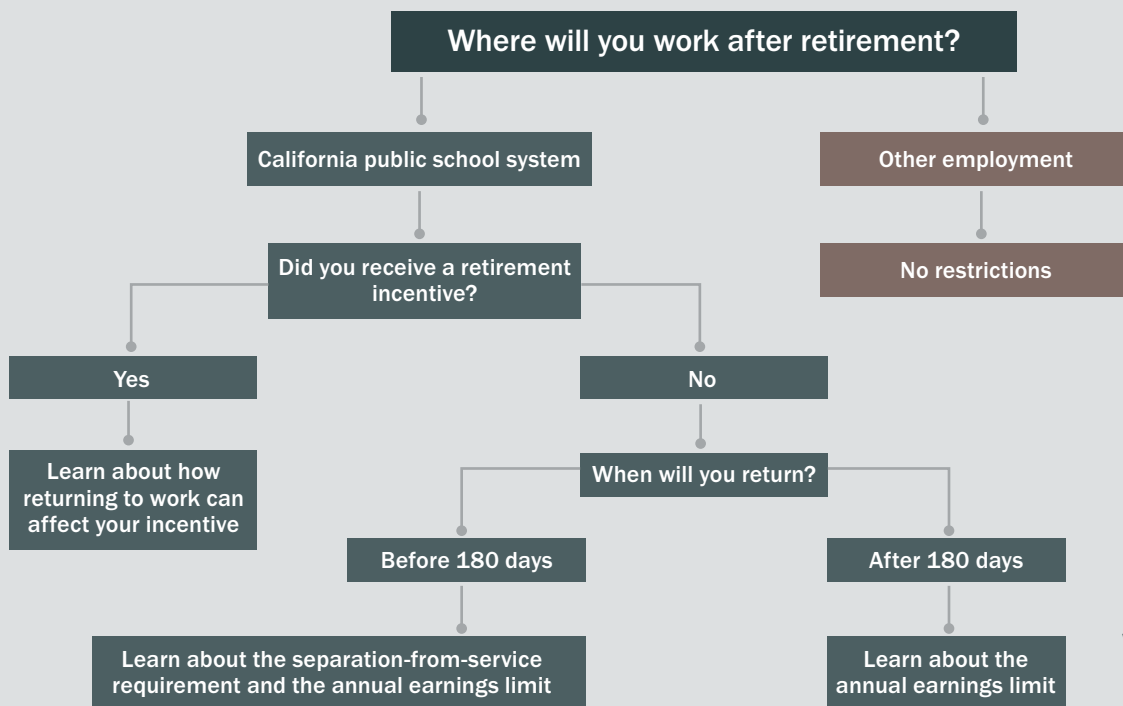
Where will you work after retirement?

California public school system

Other employment

No restrictions

Did you receive a retirement incentive?

Yes

No

Learn about how returning to work can affect your incentive

When will you return?

Before 180 days

After 180 days

Learn about the separation-from-service requirement and the annual earnings limit

Learn about the annual earnings limit